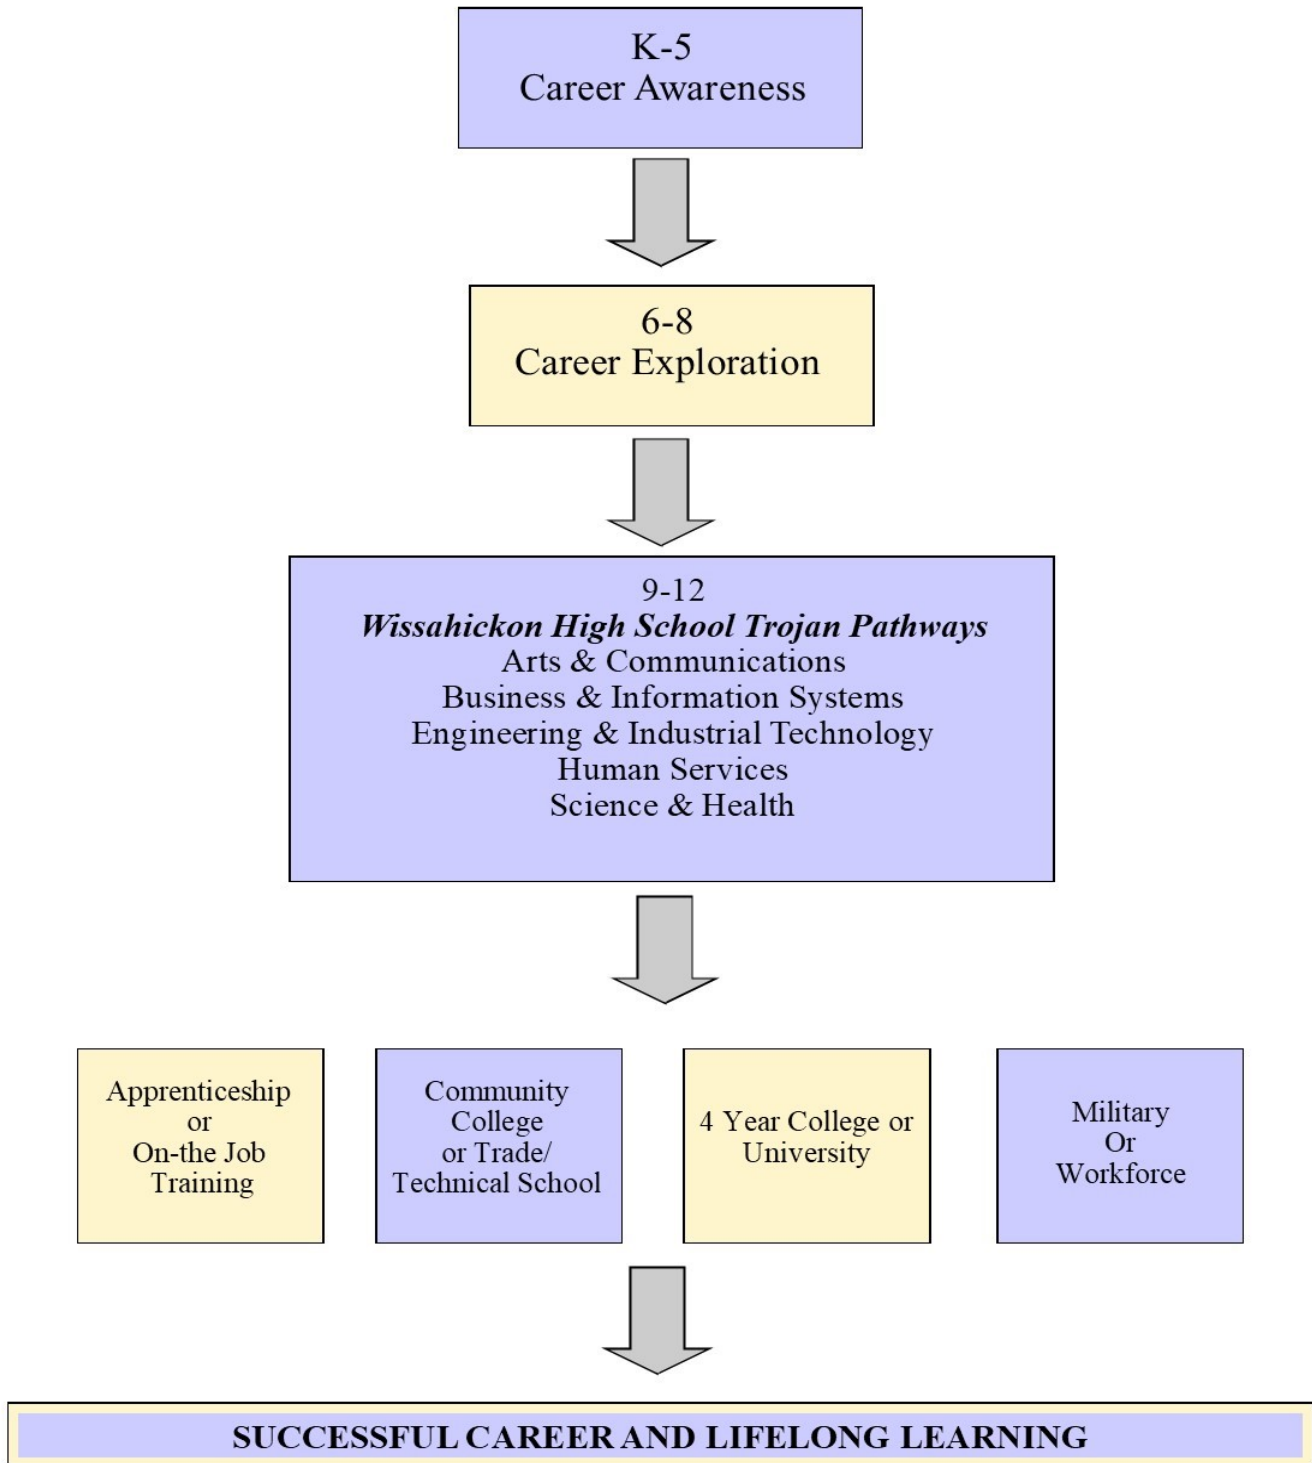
K-5
Career Awareness

6-8
Career Exploration

9-12
***Wissahickon High School Trojan Pathways***
Arts & Communications
Business & Information Systems
Engineering & Industrial Technology
Human Services
Science & Health

Apprenticeship
or
On-the Job
Training

Community
College
or Trade/
Technical School

4 Year College or
University

Military
Or
Workforce

SUCCESSFUL CAREER AND LIFELONG LEARNING